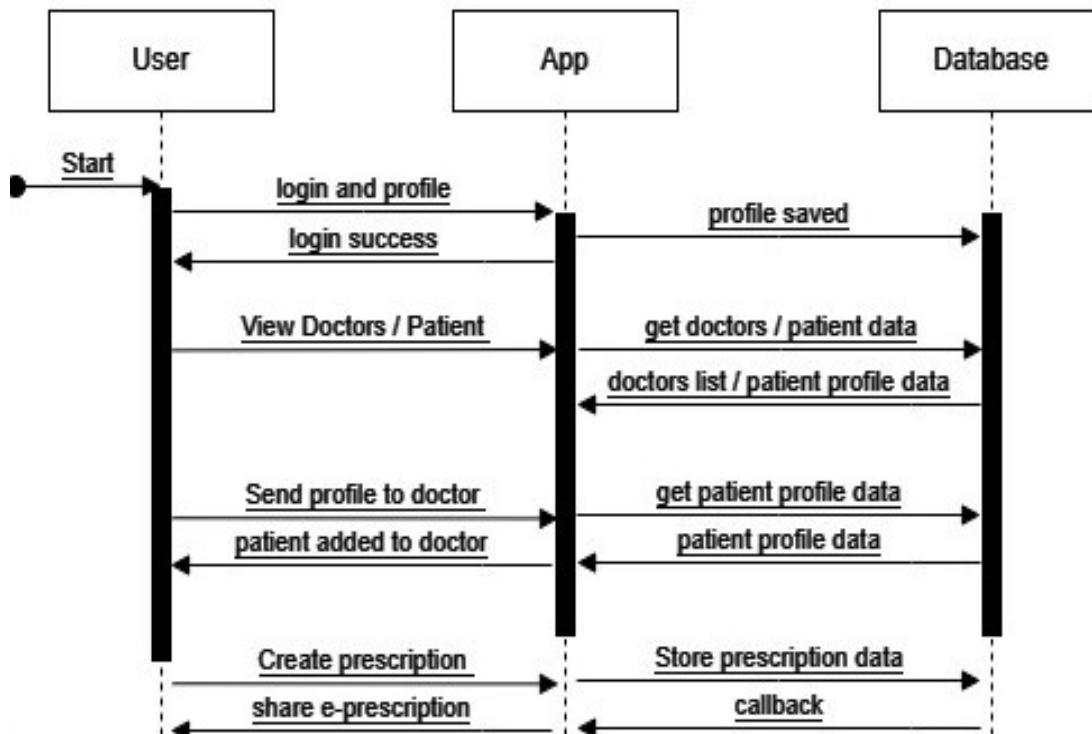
User

App

Database

Start

login and profile

profile saved

login success

View Doctors / Patient

get doctors / patient data

doctors list / patient profile data

Send profile to doctor

get patient profile data

patient added to doctor

patient profile data

Create prescription

Store prescription data

share e-prescription

callback